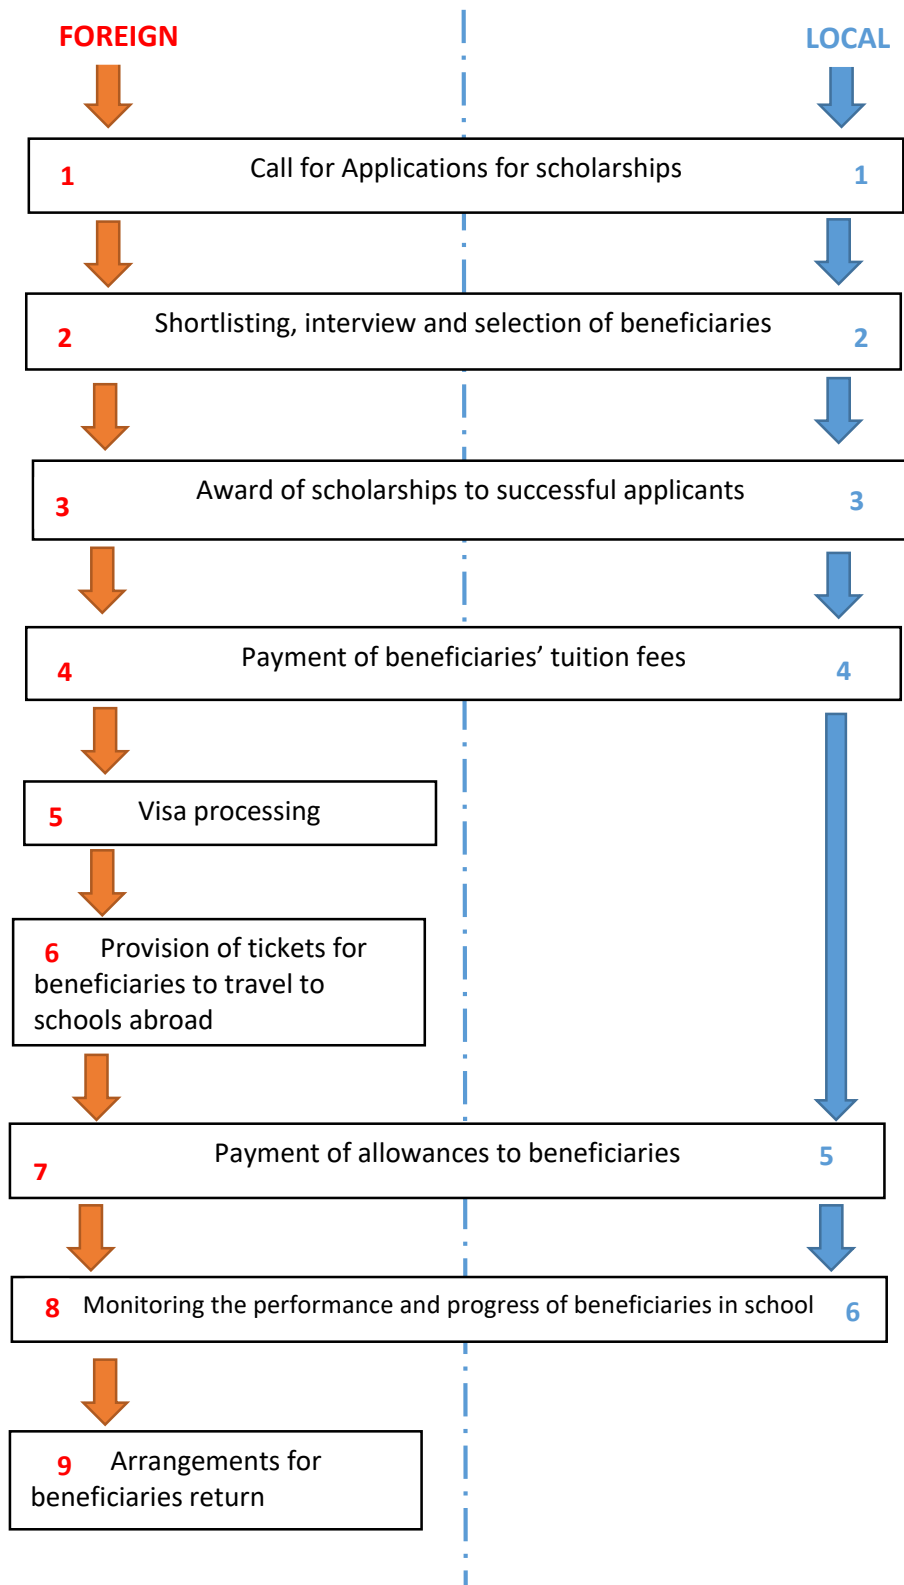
FOREIGN

LOCAL

1 Call for Applications for scholarships 1

2 Shortlisting, interview and selection of beneficiaries 2

3 Award of scholarships to successful applicants 3

4 Payment of beneficiaries' tuition fees 4

5 Visa processing

6 Provision of tickets for beneficiaries to travel to schools abroad

7 Payment of allowances to beneficiaries 5

8 Monitoring the performance and progress of beneficiaries in school 6

9 Arrangements for beneficiaries return